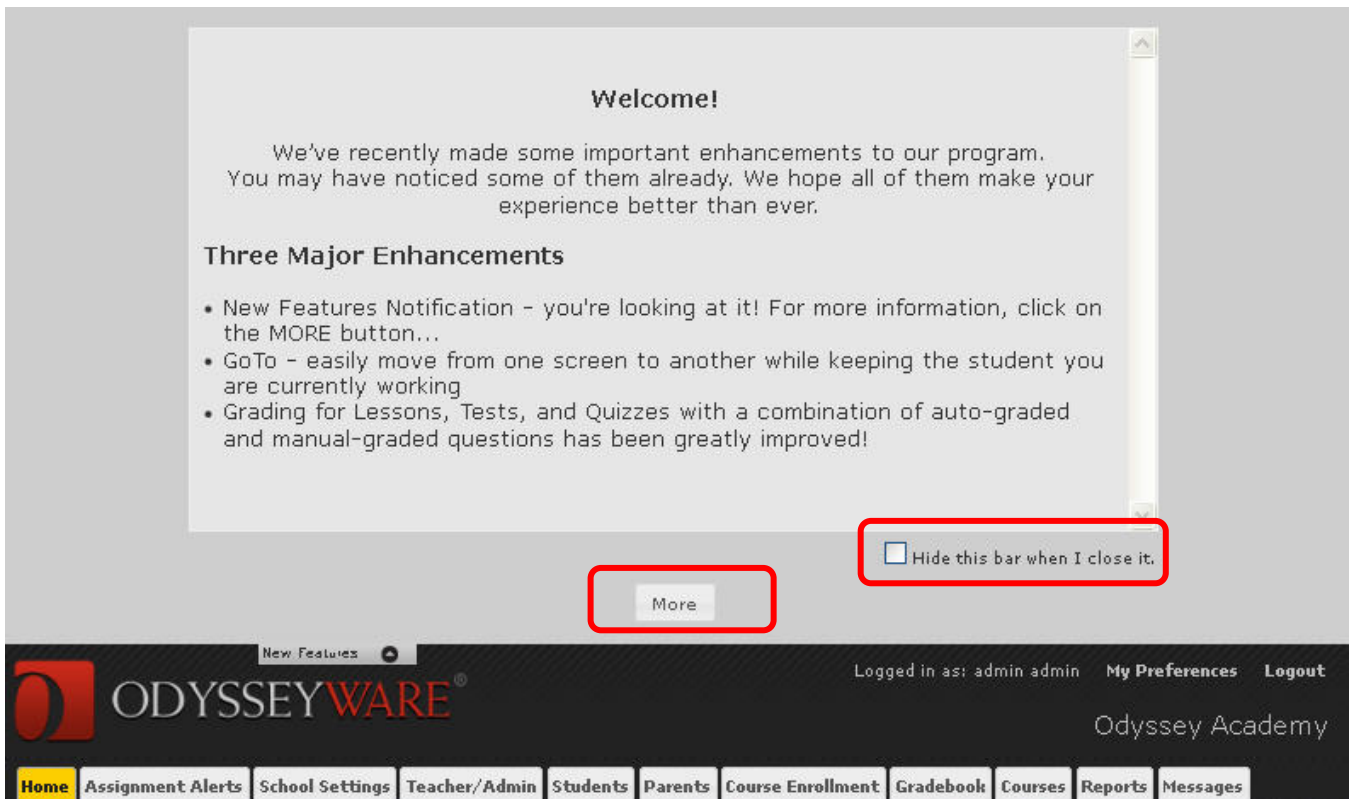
Welcome!

We've recently made some important enhancements to our program. You may have noticed some of them already. We hope all of them make your experience better than ever.

Three Major Enhancements

• New Features Notification - you're looking at it! For more information, click on the MORE button...
• GoTo - easily move from one screen to another while keeping the student you are currently working
• Grading for Lessons, Tests, and Quizzes with a combination of auto-graded and manual-graded questions has been greatly improved!

Hide this bar when I close it.

More

New Features

ODYSSEYWARE®

Logged in as: admin admin My Preferences Logout

Odyssey Academy

Home | Assignment Alerts | School Settings | Teacher/Admin | Students | Parents | Course Enrollment | Gradebook | Courses | Reports | Messages